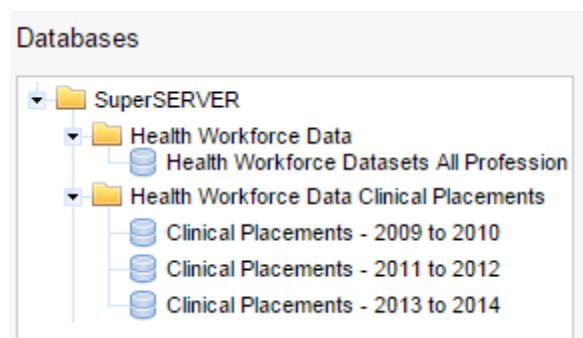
Databases

SuperSERVER
Health Workforce Data
Health Workforce Datasets All Profession
Health Workforce Data Clinical Placements
Clinical Placements - 2009 to 2010
Clinical Placements - 2011 to 2012
Clinical Placements - 2013 to 2014